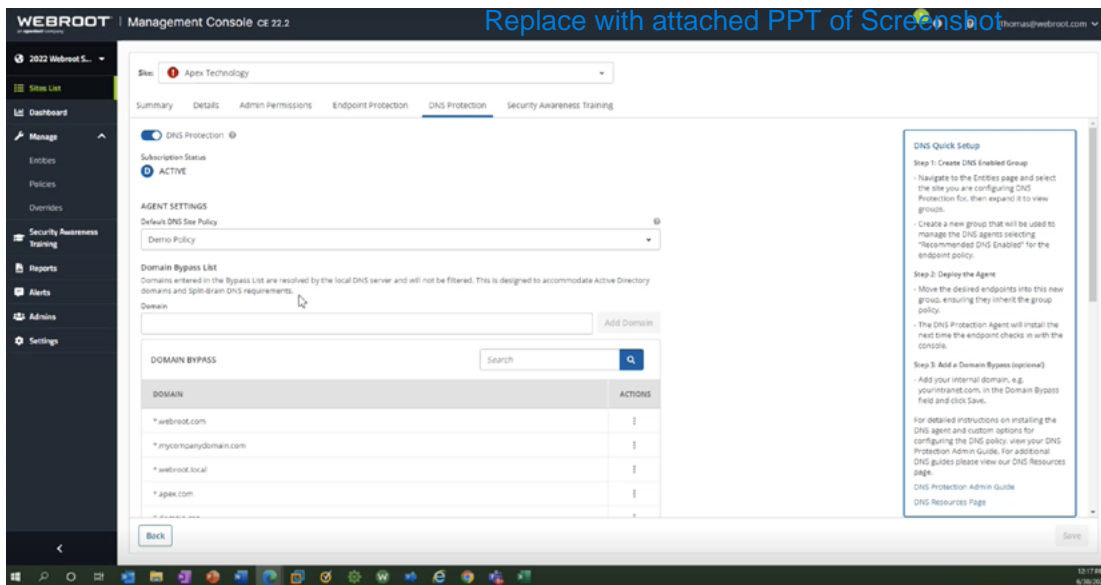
WEBROOT | Management Console CE 22.2

Replace with attached PPT of Screenshot

thomas@webroot.com

2022 Webroot S...

Sites List

Dashboard

Manage

Entities

Policies

Overrides

Security Awareness Training

Reports

Alerts

Admins

Settings

Site: Apex Technology

Summary Details Admin Permissions Endpoint Protection DNS Protection Security Awareness Training

DNS Protection

Subscription Status

ACTIVE

AGENT SETTINGS

Default DNS Site Policy

Demo Policy

Domain Bypass List

Domains entered in the Bypass List are resolved by the local DNS server and will not be filtered. This is designed to accommodate Active Directory domains and Split-drain DNS requirements.

Domain

Add Domain

DOMAIN BYPASS

Search

| DOMAIN | ACTIONS |
|---|---|
| *.webroot.com | ⋮ |
| *.mycompanydomain.com | ⋮ |
| *.webroot.local | ⋮ |
| *.apex.com | ⋮ |
| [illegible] | ⋮ |

Back

Save

DNS Quick Setup

Step 1: Create DNS Enabled Group

- Navigate to the Entities page and select the site you are configuring DNS Protection for, then expand it to view groups.

- Create a new group that will be used to manage the DNS agents selecting "Recommended DNS Enabled" for the endpoint policy.

Step 2: Deploy the Agent

- Move the desired endpoints into this new group, ensuring they inherit the group policy.

- The DNS Protection Agent will install the next time the endpoint checks in with the console.

Step 3: Add a Domain Bypass (optional)

- Add your internal domain, e.g. yourintranet.com, in the Domain Bypass field and click Save.

For detailed instructions on installing the DNS agent and custom options for configuring the DNS policy, view your DNS Protection Admin Guide. For additional DNS guides please view our DNS Resources page.

DNS Protection Admin Guide

DNS Resources Page

12:17 PM
6/30/20